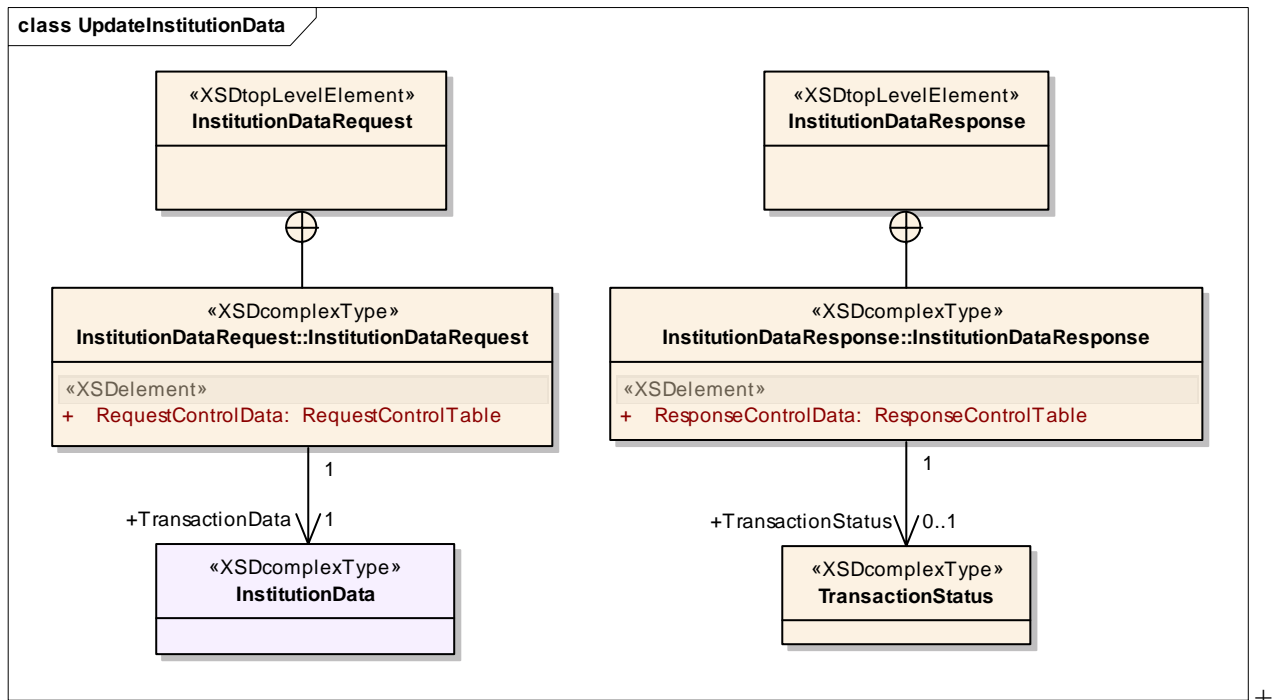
class UpdateInstitutionData

«XSDtopLevelElement»
InstitutionDataRequest

«XSDcomplexType»
InstitutionDataRequest::InstitutionDataRequest

«XSDelement»
+ RequestControlData: RequestControlTable

1

+TransactionData 1

«XSDcomplexType»
InstitutionData

«XSDtopLevelElement»
InstitutionDataResponse

«XSDcomplexType»
InstitutionDataResponse::InstitutionDataResponse

«XSDelement»
+ ResponseControlData: ResponseControlTable

1

+TransactionStatus 0..1

«XSDcomplexType»
TransactionStatus